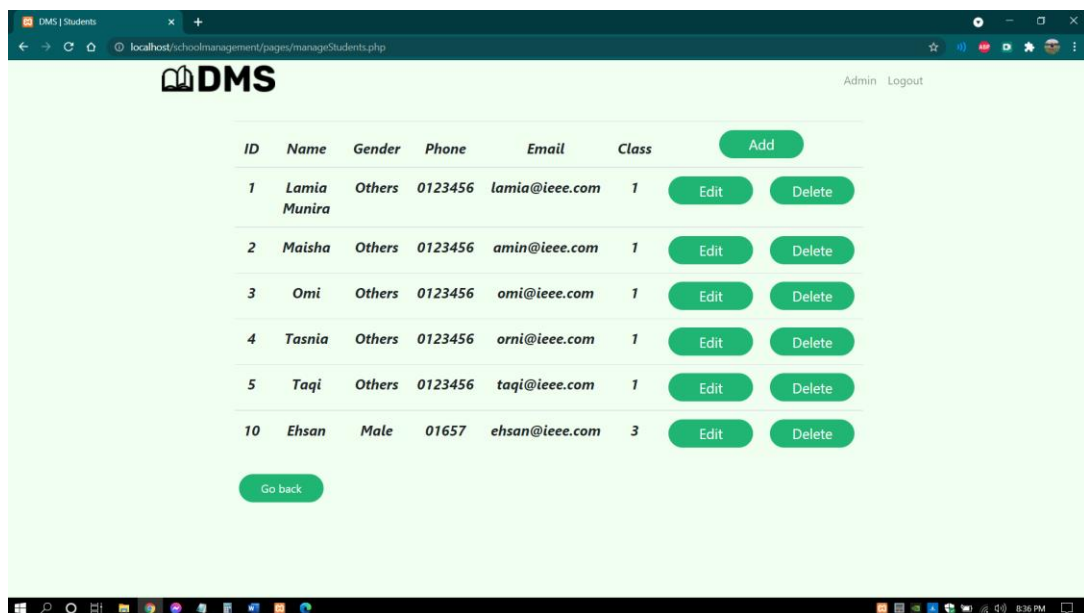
DMS | Students

localhost/schoolmanagement/pages/manageStudents.php

DMS

Admin Logout

| ID | Name | Gender | Phone | Email | Class | Add | |
|---|---|---|---|---|---|---|---|
| 1 | Lamia Munira | Others | 0123456 | lamia@ieee.com | 1 | Edit | Delete |
| 2 | Maisha | Others | 0123456 | amin@ieee.com | 1 | Edit | Delete |
| 3 | Omi | Others | 0123456 | omi@ieee.com | 1 | Edit | Delete |
| 4 | Tasnia | Others | 0123456 | orni@ieee.com | 1 | Edit | Delete |
| 5 | Taqi | Others | 0123456 | taqi@ieee.com | 1 | Edit | Delete |
| 10 | Ehsan | Male | 01657 | ehsan@ieee.com | 3 | Edit | Delete |

Go back

8:36 PM